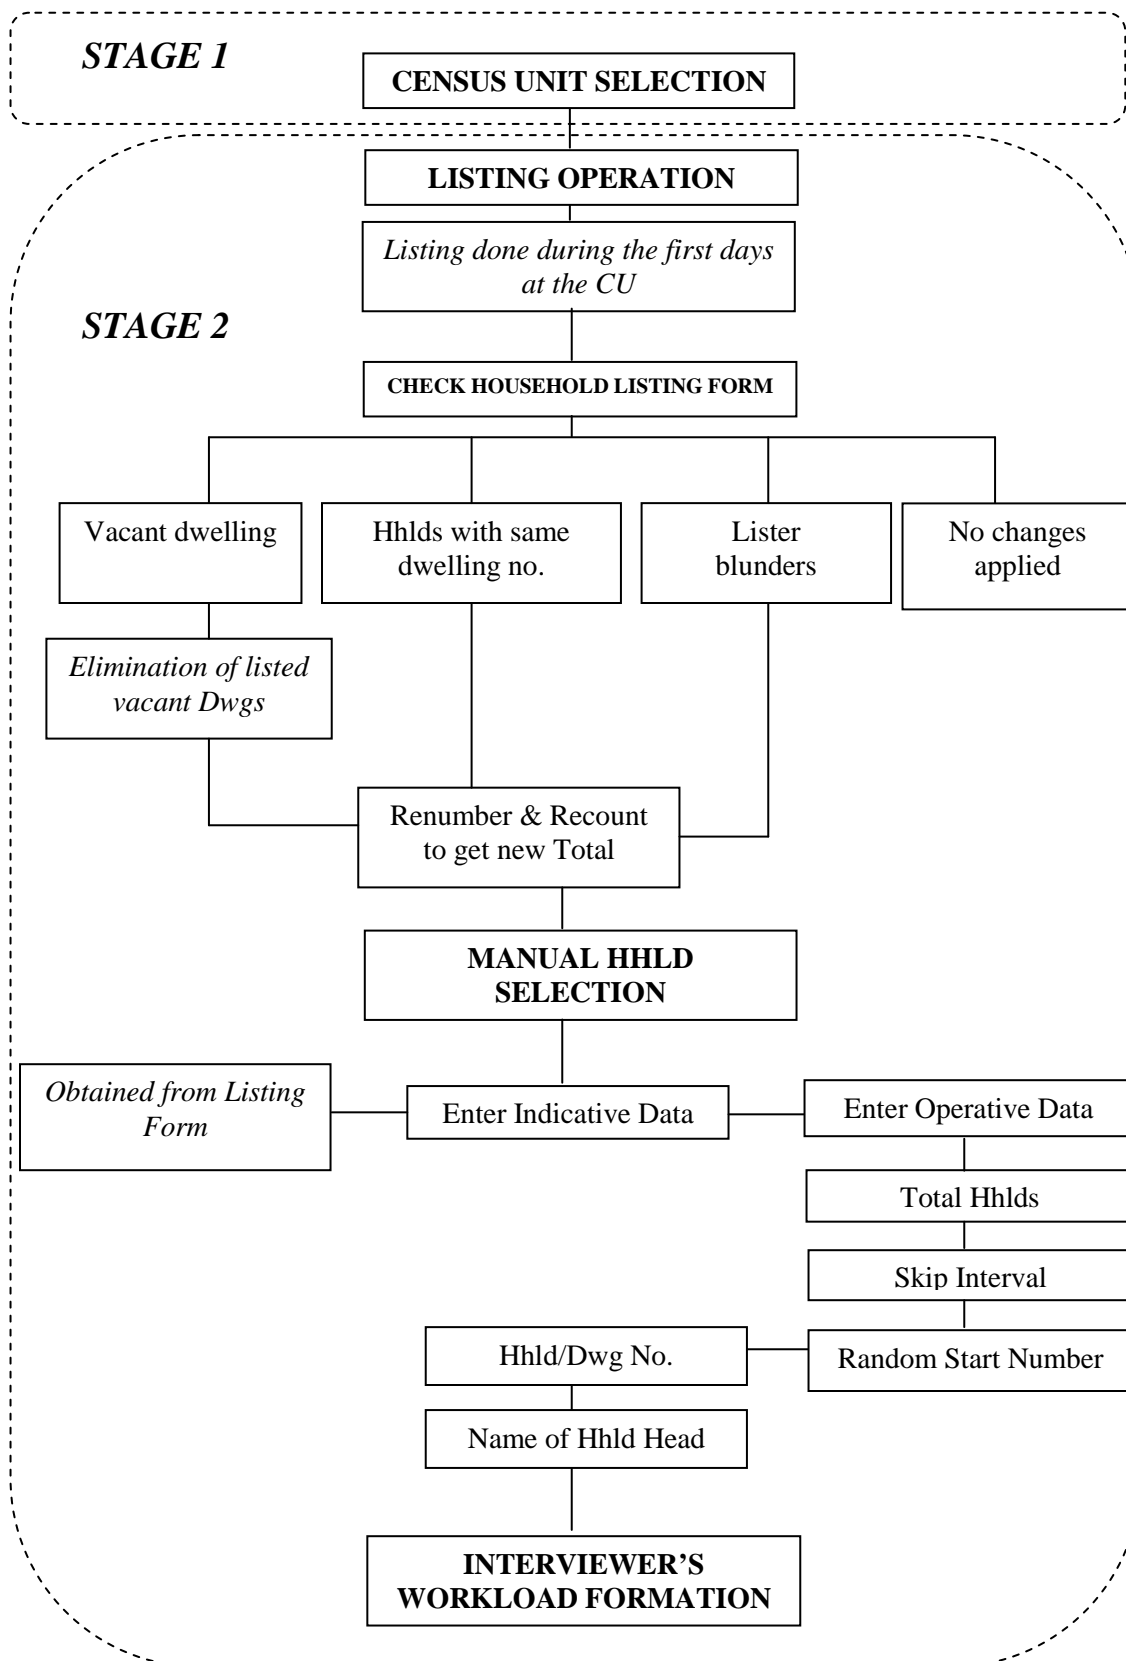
STAGE 1

CENSUS UNIT SELECTION

LISTING OPERATION

Listing done during the first days at the CU

STAGE 2

CHECK HOUSEHOLD LISTING FORM

Vacant dwelling

Hhlds with same dwelling no.

Lister blunders

No changes applied

Elimination of listed vacant Dwgs

Renumber & Recount to get new Total

MANUAL HHLD SELECTION

Obtained from Listing Form

Enter Indicative Data

Enter Operative Data

Total Hhlds

Skip Interval

Hhld/Dwg No.

Random Start Number

Name of Hhld Head

INTERVIEWER'S WORKLOAD FORMATION